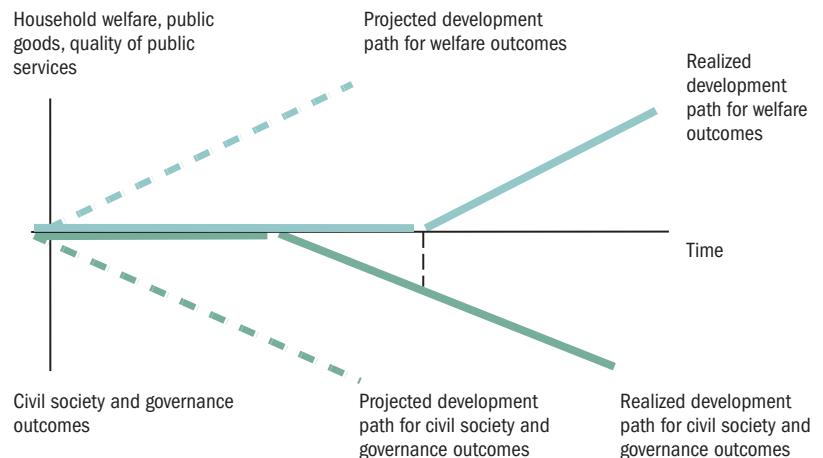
Household welfare, public goods, quality of public services

Projected development path for welfare outcomes

Realized development path for welfare outcomes

Time

Civil society and governance outcomes

Projected development path for civil society and governance outcomes

Realized development path for civil society and governance outcomes